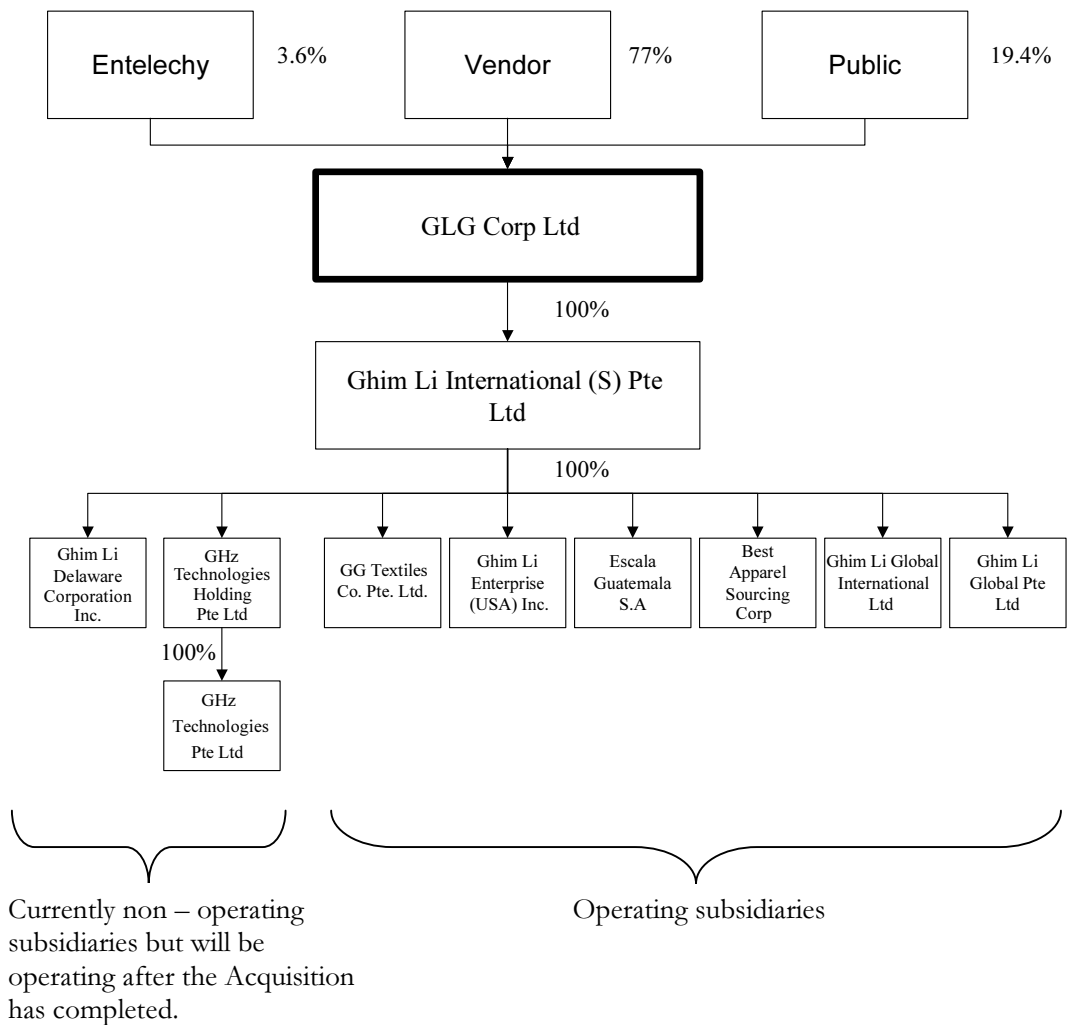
Entelechy 3.6%

Vendor 77%

Public 19.4%

GLG Corp Ltd

100%

Ghim Li International (S) Pte Ltd

100%

Ghim Li Delaware Corporation Inc.

GHz Technologies Holding Pte Ltd

100%

GHz Technologies Pte Ltd

GG Textiles Co. Pte. Ltd.

Ghim Li Enterprise (USA) Inc.

Escala Guatemala S.A

Best Apparel Sourcing Corp

Ghim Li Global International Ltd

Ghim Li Global Pte Ltd

Currently non – operating subsidiaries but will be operating after the Acquisition has completed.

Operating subsidiaries